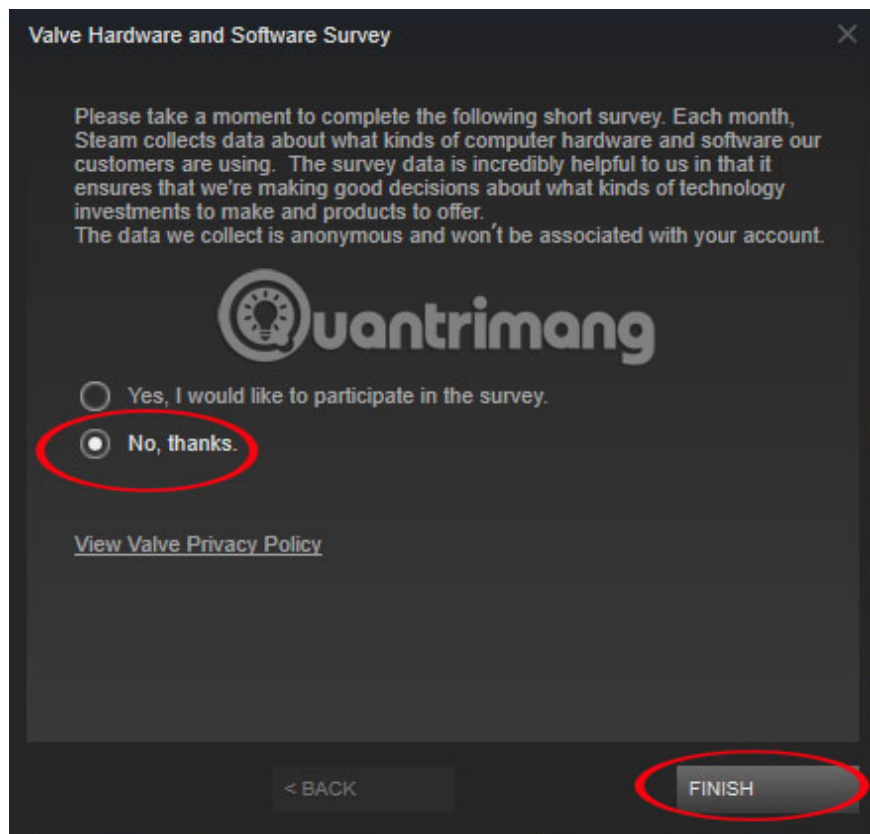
Valve Hardware and Software Survey

Please take a moment to complete the following short survey. Each month, Steam collects data about what kinds of computer hardware and software our customers are using. The survey data is incredibly helpful to us in that it ensures that we're making good decisions about what kinds of technology investments to make and products to offer.
The data we collect is anonymous and won't be associated with your account.

Quantrimang

Yes, I would like to participate in the survey.

No, thanks.

View Valve Privacy Policy

< BACK

FINISH